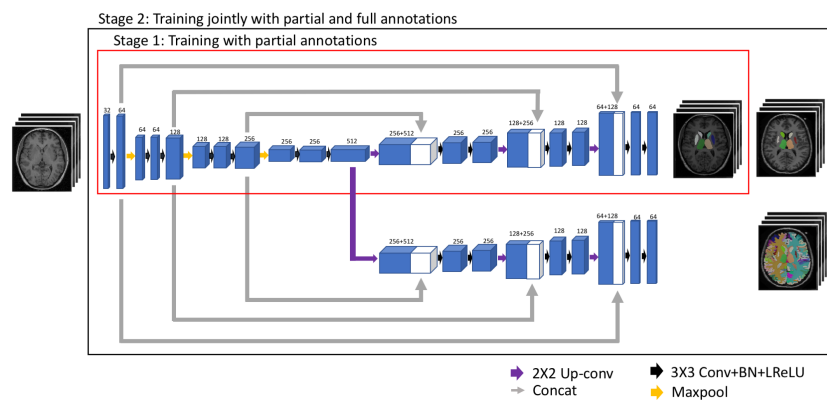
Stage 2: Training jointly with partial and full annotations

Stage 1: Training with partial annotations

32 64 64 64 128 128 128 256 256 256 512 256+512 256 256 128+256 128 128 64+128 64 64

256+512 256 256 128+256 128 128 64+128 64 64

2X2 Up-conv
Concat
3X3 Conv+BN+LReLU
Maxpool